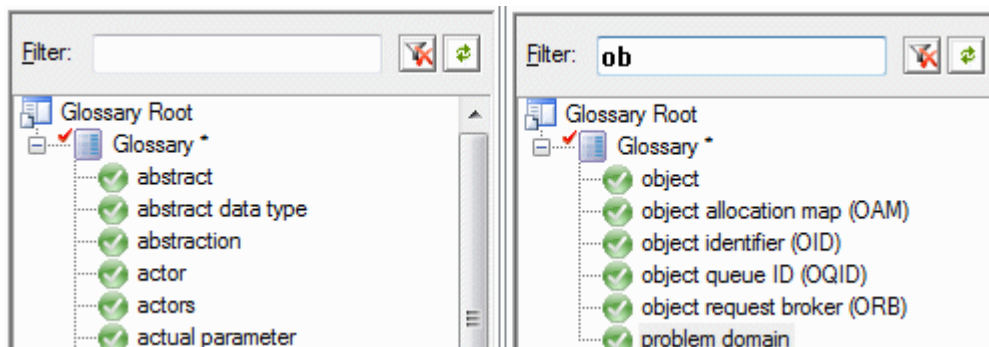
Filter:

Glossary Root
Glossary *
abstract
abstract data type
abstraction
actor
actors
actual parameter

Filter: ob

Glossary Root
Glossary *
object
object allocation map (OAM)
object identifier (OID)
object queue ID (OQID)
object request broker (ORB)
problem domain